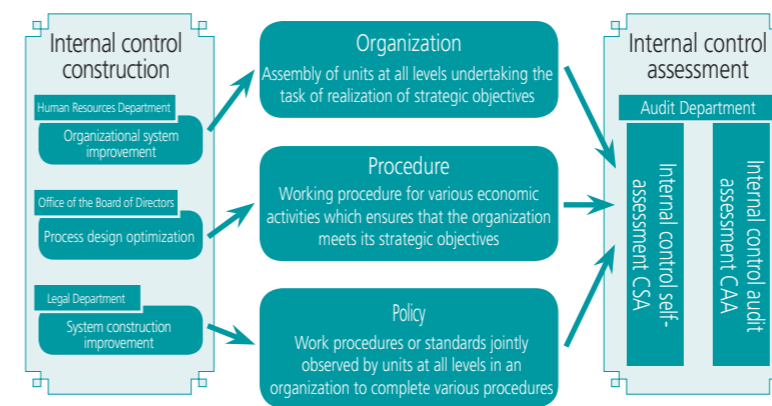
Internal control construction

Human Resources Department

Organizational system improvement

Office of the Board of Directors

Process design optimization

Legal Department

System construction improvement

Organization

Assembly of units at all levels undertaking the task of realization of strategic objectives

Procedure

Working procedure for various economic activities which ensures that the organization meets its strategic objectives

Policy

Work procedures or standards jointly observed by units at all levels in an organization to complete various procedures

Internal control assessment

Audit Department

Internal control self-assessment CSA

Internal control audit assessment CAA